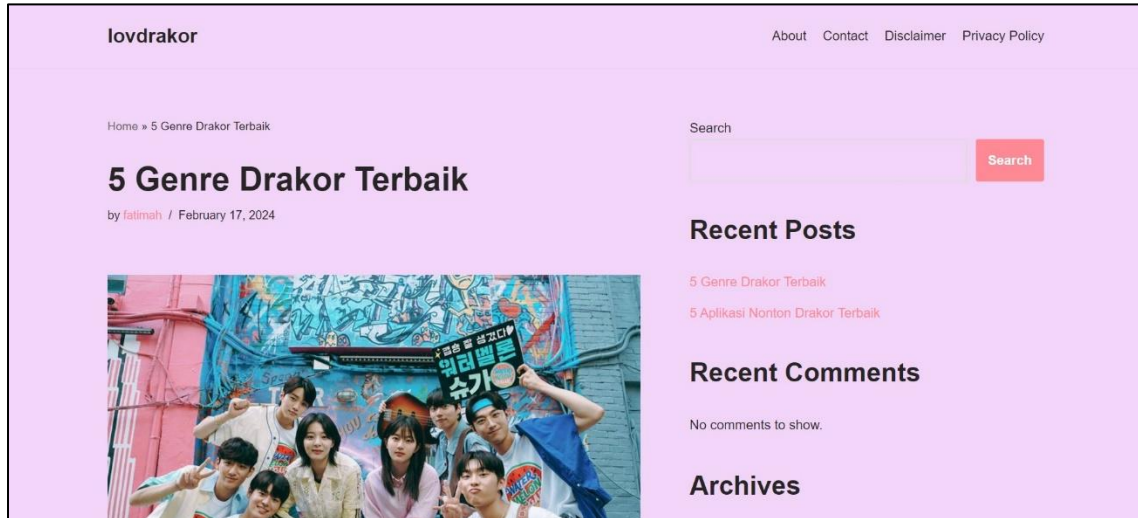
lovdrakor

About Contact Disclaimer Privacy Policy

Home » 5 Genre Drakor Terbaik

5 Genre Drakor Terbaik

by fatimah / February 17, 2024

열창 할 생겼다
워리벨트
슈가

Search

Search

Recent Posts

5 Genre Drakor Terbaik

5 Aplikasi Nonton Drakor Terbaik

Recent Comments

No comments to show.

Archives